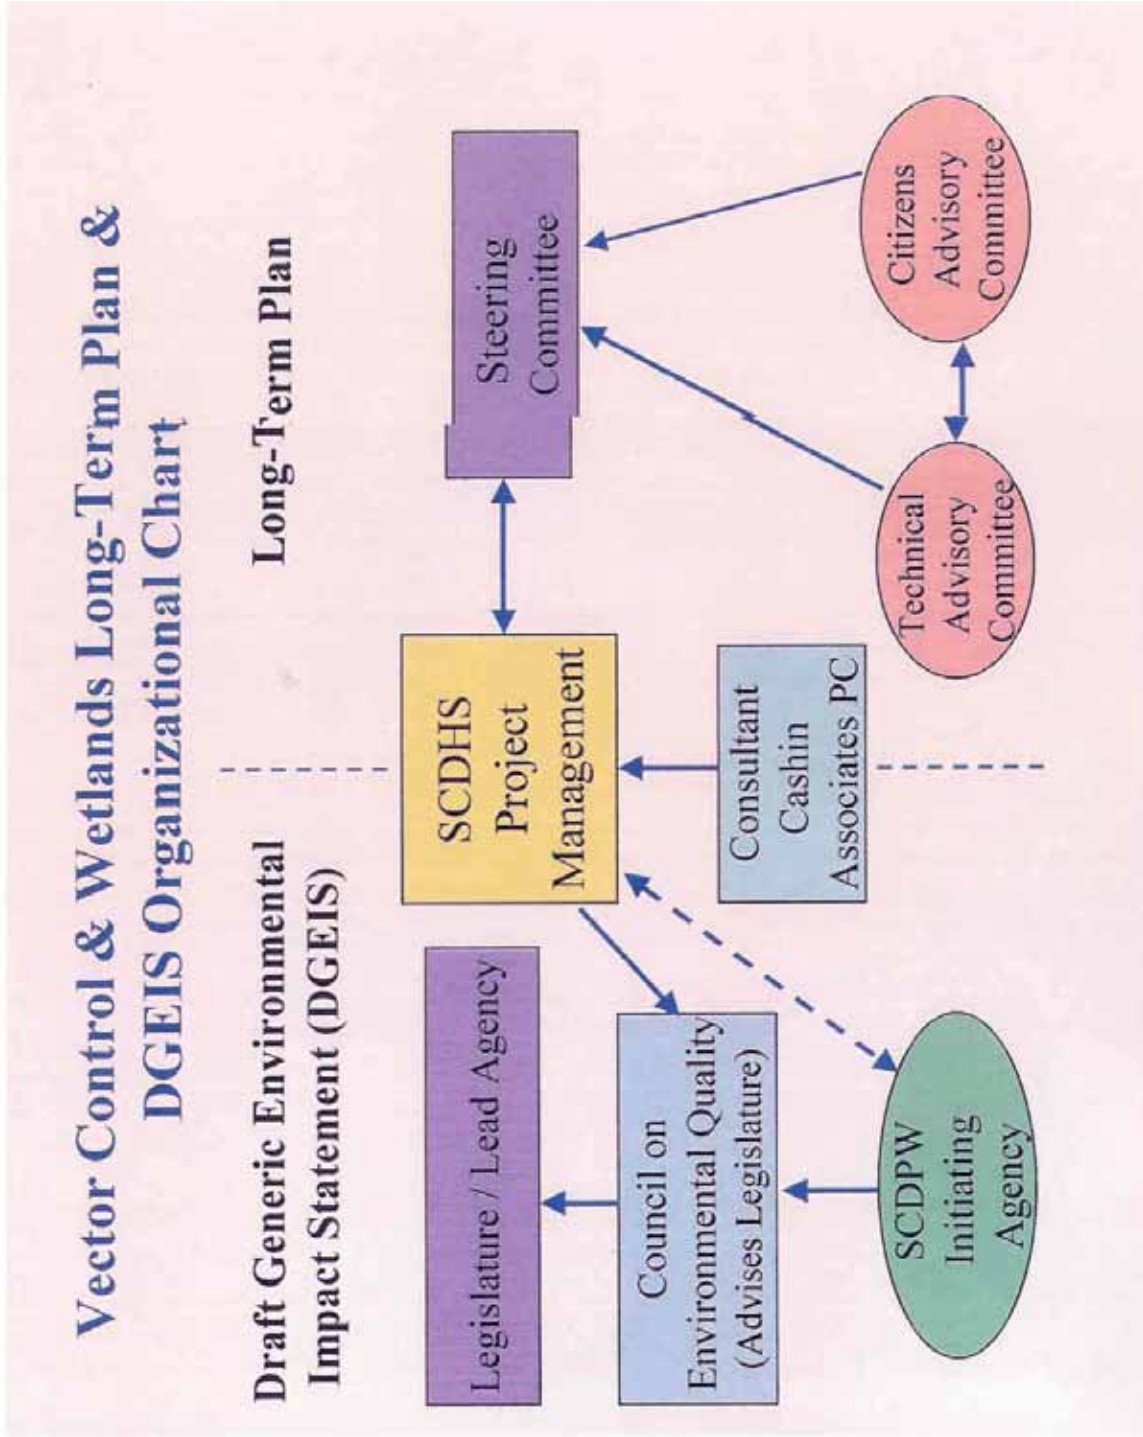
Vector Control & Wetlands Long-Term Plan & DGEIS Organizational Chart

Draft Generic Environmental Impact Statement (DGEIS)

Long-Term Plan

Legislature / Lead Agency

Council on Environmental Quality (Advises Legislature)

SCDPW Initiating Agency

SCDHS Project Management

Consultant Cashin Associates PC

Steering Committee

Technical Advisory Committee

Citizens Advisory Committee